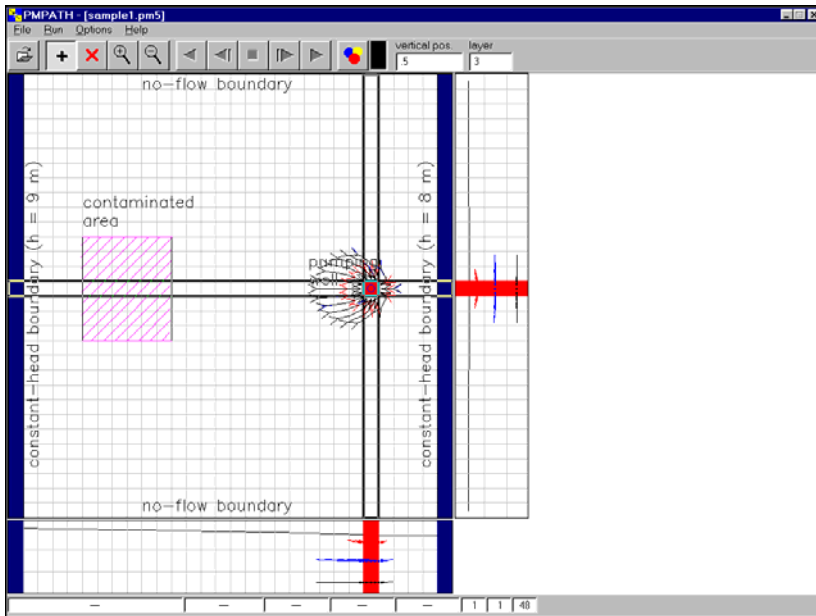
PMPATH - [sample1.pm5]

File Run Options Help

vertical pos. .5

layer 3

no-flow boundary

contaminated area

pumping well

constant-head boundary (h = 9 m)

constant-head boundary (h = 8 m)

no-flow boundary

— — — — — 1 1 48